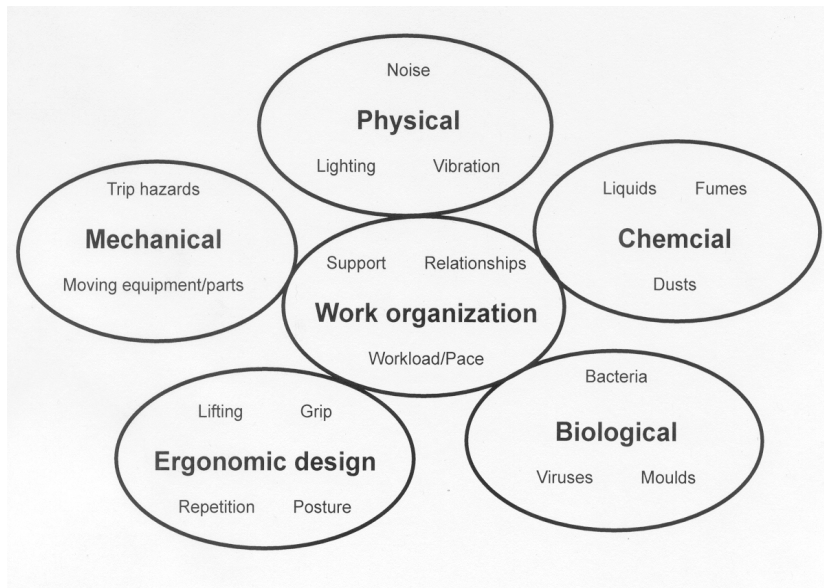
Noise
Physical
Lighting Vibration

Trip hazards
Mechanical
Moving equipment/parts

Liquids Fumes
Chemcial
Dusts

Support Relationships
Work organization
Workload/Pace

Lifting Grip
Ergonomic design
Repetition Posture

Bacteria
Biological
Viruses Moulds